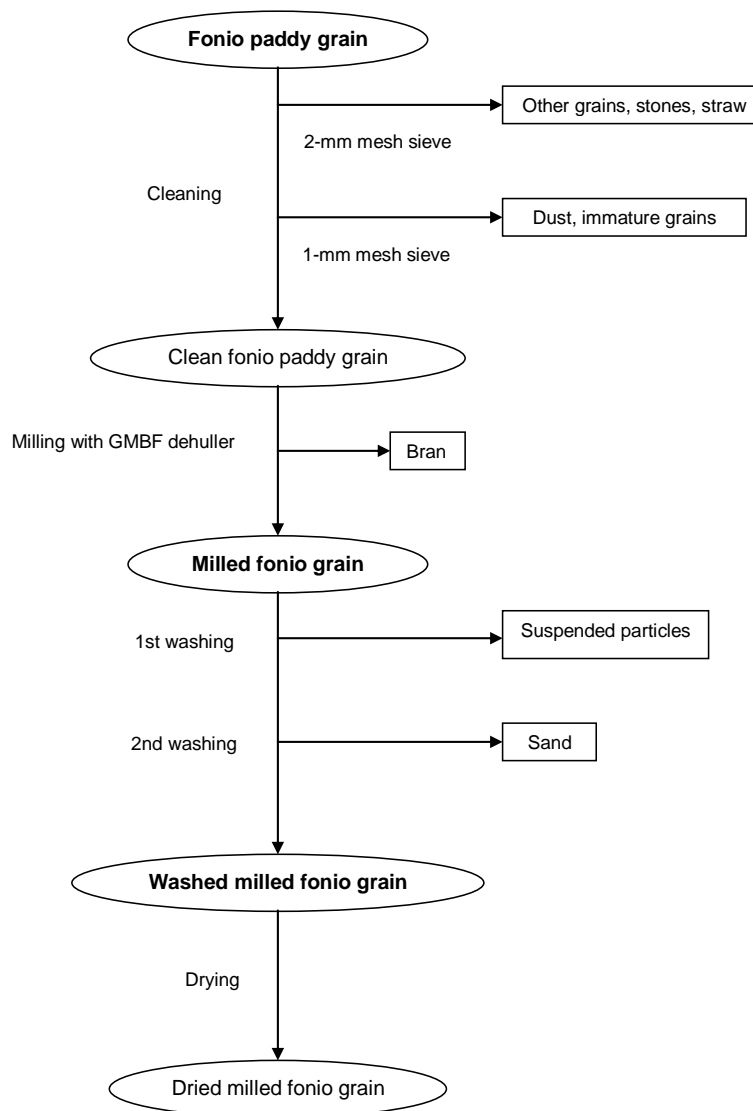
Fonio paddy grain

Other grains, stones, straw

2-mm mesh sieve

Cleaning

Dust, immature grains

1-mm mesh sieve

Clean fonio paddy grain

Milling with GMBF dehuller

Bran

Milled fonio grain

1st washing

Suspended particles

2nd washing

Sand

Washed milled fonio grain

Drying

Dried milled fonio grain